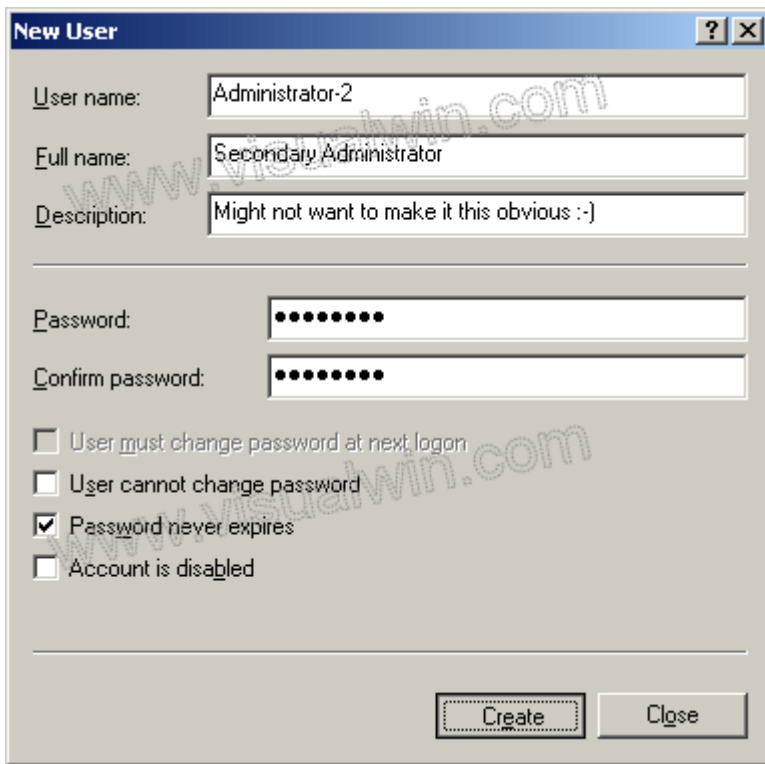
New User

?

User name: Administrator-2

Full name: Secondary Administrator

Description: Might not want to make it this obvious :-)

Password: ••••••••

Confirm password: ••••••••

User must change password at next logon

User cannot change password

Password never expires

Account is disabled

Create

Close

www.visualwin.com

www.visualwin.com